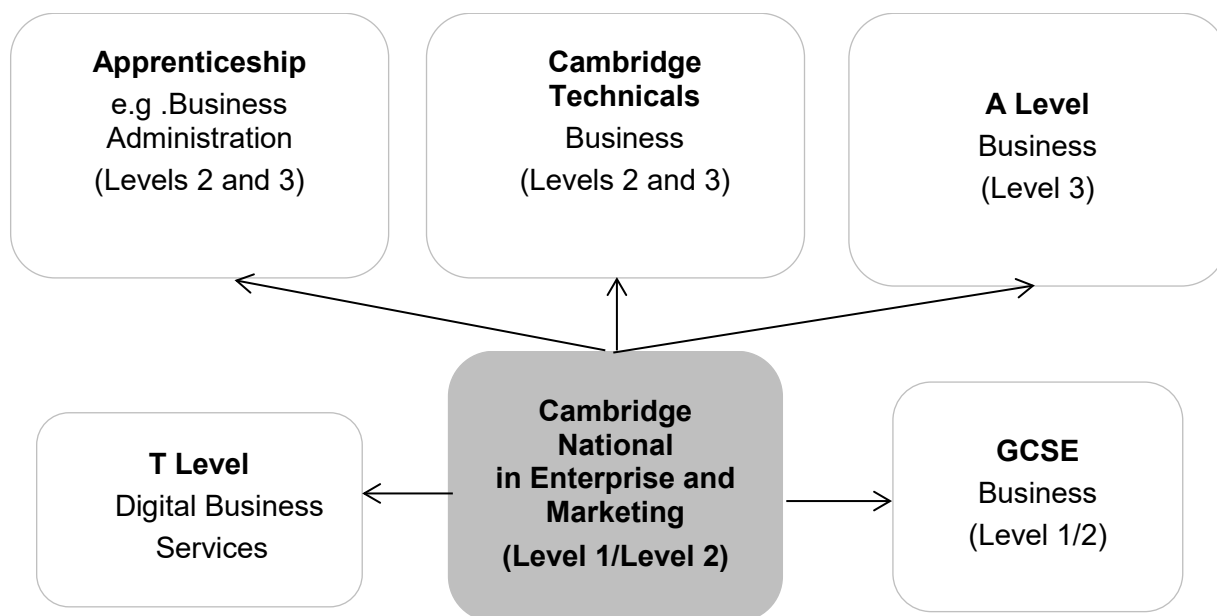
Apprenticeship
e.g .Business Administration
(Levels 2 and 3)

Cambridge Technicals
Business
(Levels 2 and 3)

A Level
Business
(Level 3)

T Level
Digital Business Services

Cambridge National in Enterprise and Marketing
(Level 1/Level 2)

GCSE
Business
(Level 1/2)